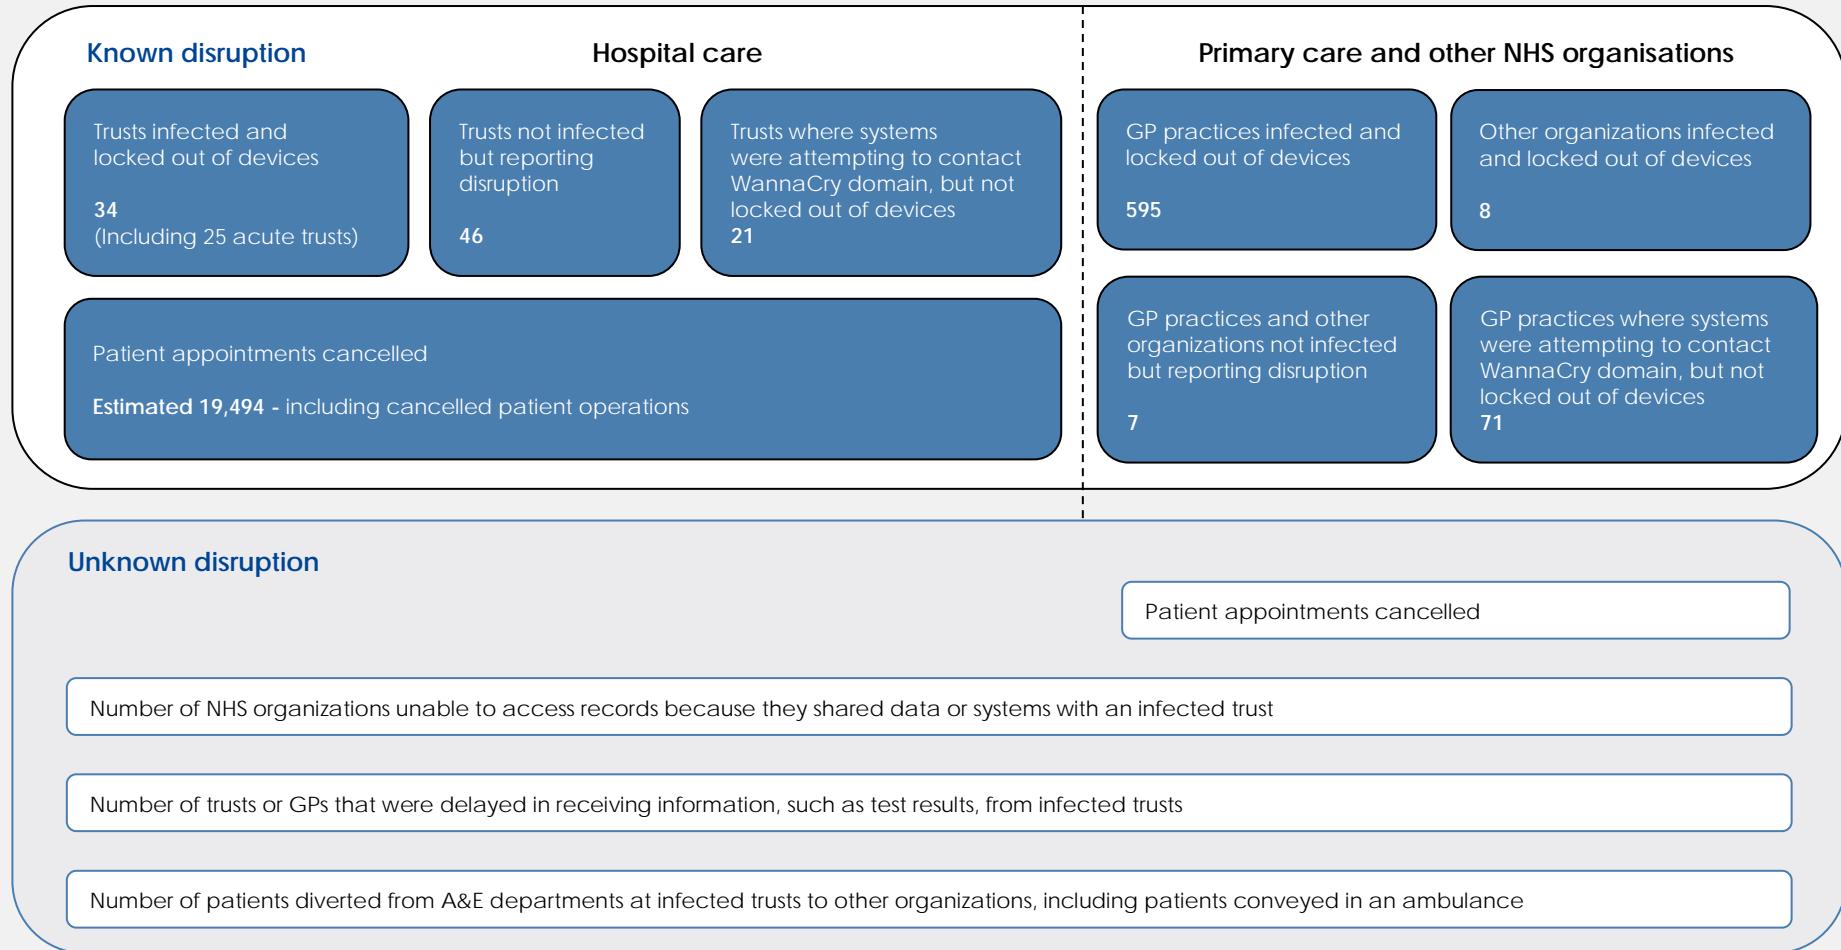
Known disruption

Hospital care

Trusts infected and locked out of devices

34
(Including 25 acute trusts)

Trusts not infected but reporting disruption

46

Trusts where systems were attempting to contact WannaCry domain, but not locked out of devices
21

Patient appointments cancelled

Estimated 19,494 - including cancelled patient operations

Primary care and other NHS organisations

GP practices infected and locked out of devices

595

Other organizations infected and locked out of devices

8

GP practices and other organizations not infected but reporting disruption

7

GP practices where systems were attempting to contact WannaCry domain, but not locked out of devices
71

Unknown disruption

Patient appointments cancelled

Number of NHS organizations unable to access records because they shared data or systems with an infected trust

Number of trusts or GPs that were delayed in receiving information, such as test results, from infected trusts

Number of patients diverted from A&E departments at infected trusts to other organizations, including patients conveyed in an ambulance